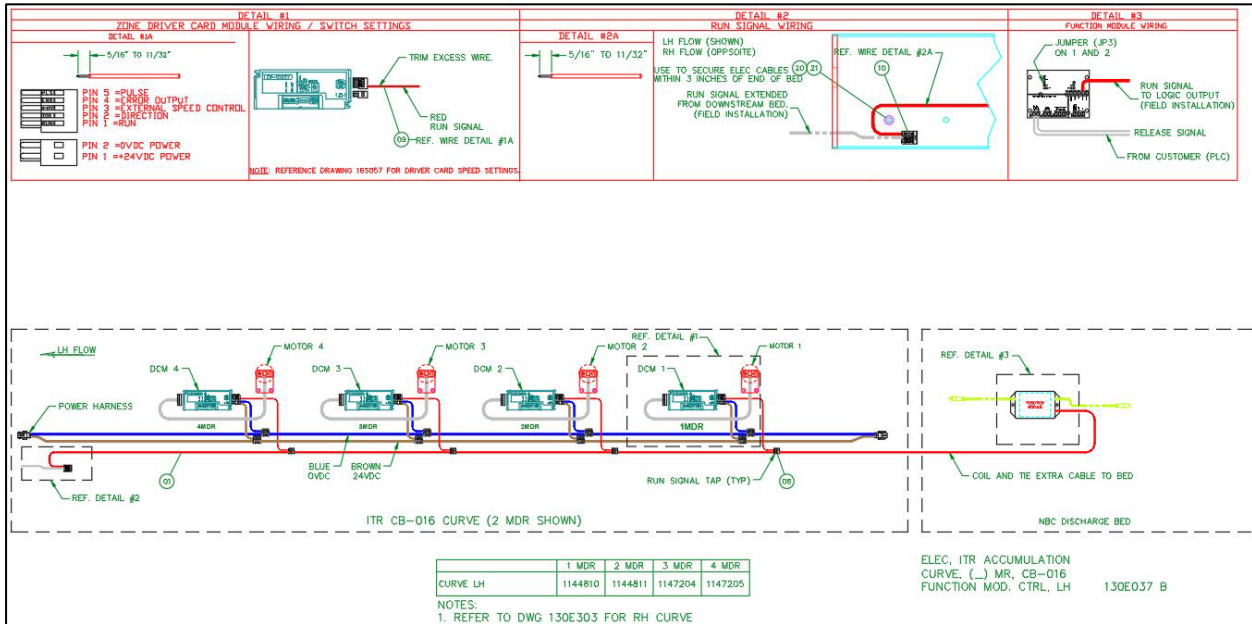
DETAIL #1
ZONE DRIVER CARD MODULE WIRING / SWITCH SETTINGS
DETAIL #1A
5/16" TO 11/32"
PIN 5 =PULSE
PIN 4 =ERROR OUTPUT
PIN 3 =EXTERNAL SPEED CONTROL
PIN 2 =DIRECTION
PIN 1 =RUN
PIN 2 =0VDC POWER
PIN 1 =+24VDC POWER
TRIM EXCESS WIRE.
RED
RUN SIGNAL
09 REF. WIRE DETAIL #1A
NOTE: REFERENCE DRAWING 165057 FOR DRIVER CARD SPEED SETTINGS.

DETAIL #2
RUN SIGNAL WIRING
DETAIL #2A
5/16" TO 11/32"
LH FLOW (SHOWN)
RH FLOW (OPPSOITE)
USE TO SECURE ELEC CABLES WITHIN 3 INCHES OF END OF BED
20 21
10
REF. WIRE DETAIL #2A
RUN SIGNAL EXTENDED FROM DOWNSTREAM BED. (FIELD INSTALLATION)

DETAIL #3
FUNCTION MODULE WIRING
JUMPER (JP3) ON 1 AND 2
RUN SIGNAL TO LOGIC OUTPUT (FIELD INSTALLATION)
RELEASE SIGNAL
FROM CUSTOMER (PLC)

LH FLOW
REF. DETAIL #1
MOTOR 4
MOTOR 3
MOTOR 2
MOTOR 1
DCM 4
DCM 3
DCM 2
DCM 1
POWER HARNESS
4MDR
3MDR
2MDR
1MDR
01
BLUE 0VDC
BROWN 24VDC
RUN SIGNAL TAP (TYP)
08
REF. DETAIL #2
ITR CB-016 CURVE (2 MDR SHOWN)
REF. DETAIL #3
COIL AND TIE EXTRA CABLE TO BED
NBC DISCHARGE BED

| | 1 MDR | 2 MDR | 3 MDR | 4 MDR |
|---|---|---|---|---|
| CURVE LH | 1144810 | 1144811 | 1147204 | 1147205 |

NOTES:
1. REFER TO DWG 130E303 FOR RH CURVE

ELEC, ITR ACCUMULATION
CURVE, (_) MR, CB-016
FUNCTION MOD. CTRL, LH 130E037 B